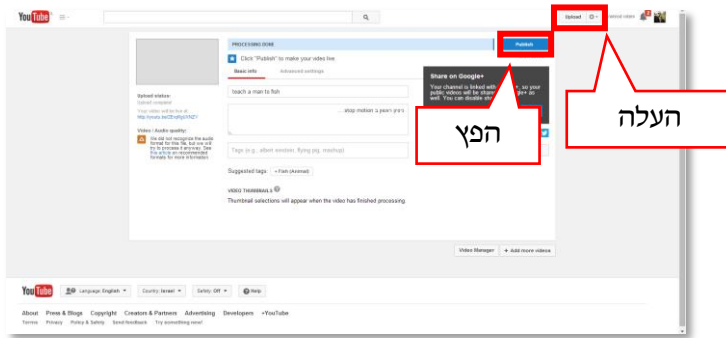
YouTube

Upload

PROCESSING DONE

Publish

Click "Publish" to make your video live.

Basic info

Advanced settings

teach a man to fish

...אתר ראשון ל motion stop

Upload status:

Upload complete!

Your video will be live at:

http://youtu.be/ZEroRpXYNZY

Video / Audio quality:

We did not recognize the audio format for this file, but we will try to process it anyway. See the article on recommended formats for more information.

Share on Google+

Your channel is linked with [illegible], so your public videos will be shared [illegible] as well. You can disable sh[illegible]

הפץ

העלה

Tags (e.g., albert einstein, flying pig, mashup)

Suggested tags: + Fish (Animal)

VIDEO THUMBNAILS

Thumbnail selections will appear when the video has finished processing.

Video Manager

+ Add more videos

YouTube

Language: English

Country: Israel

Safety: Off

Help

About Press & Blogs Copyright Creators & Partners Advertising Developers +YouTube

Terms Privacy Policy & Safety Send feedback Try something new!